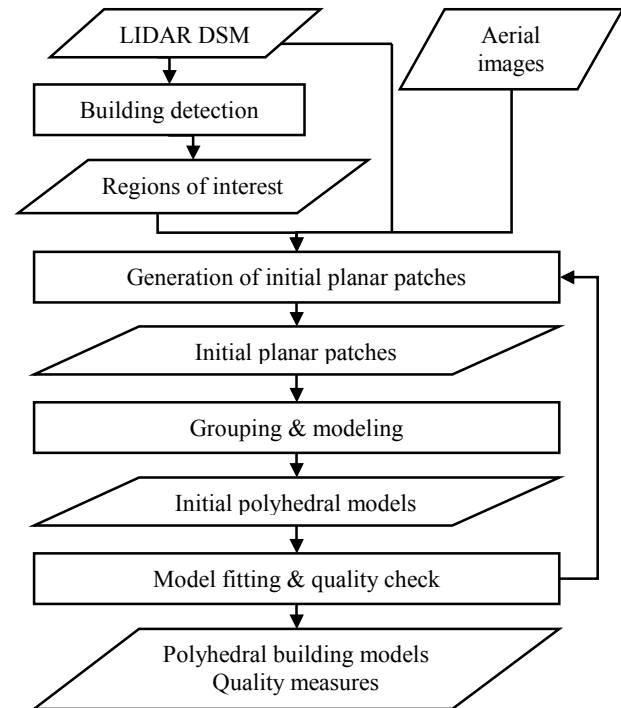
LIDAR DSM

Aerial images

Building detection

Regions of interest

Generation of initial planar patches

Initial planar patches

Grouping & modeling

Initial polyhedral models

Model fitting & quality check

Polyhedral building models
Quality measures